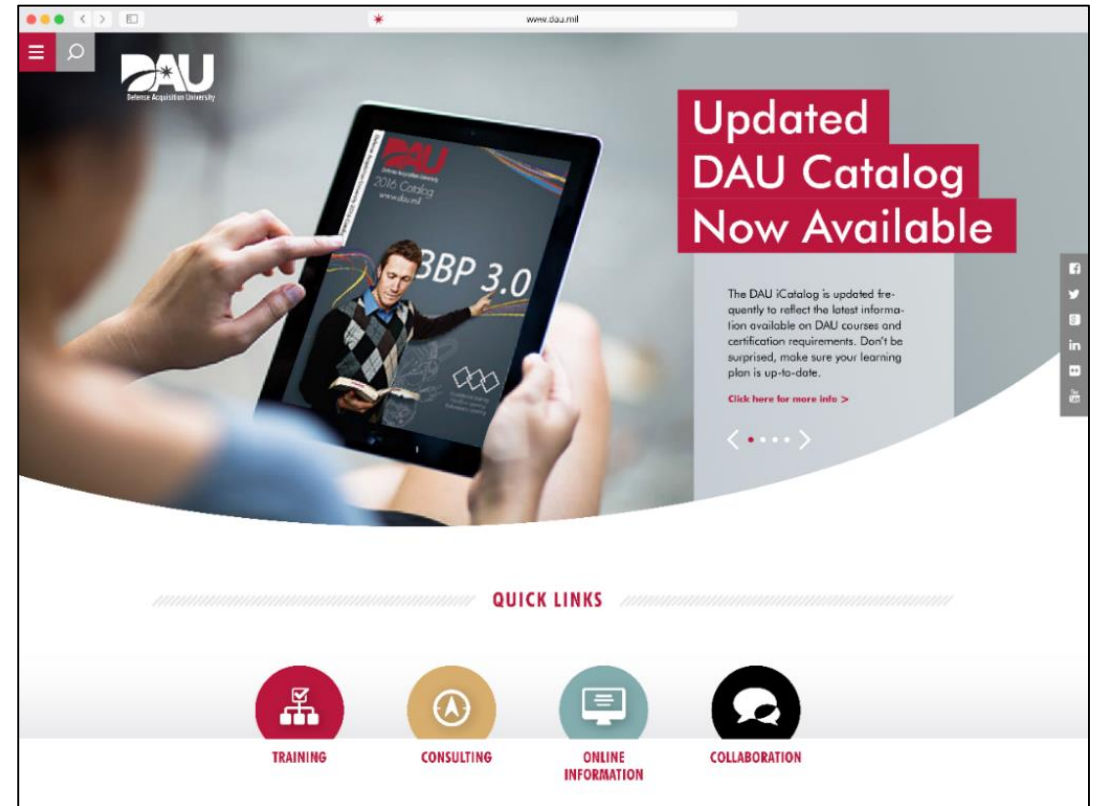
www.dau.mil

DAU
Defense Acquisition University

DAU
Defense Acquisition University
2016 Catalog
www.dau.mil

BBP 3.0

Updated DAU Catalog Now Available

The DAU iCatalog is updated frequently to reflect the latest information available on DAU courses and certification requirements. Don't be surprised, make sure your learning plan is up-to-date.

Click here for more info >

QUICK LINKS

TRAINING

CONSULTING

ONLINE INFORMATION

COLLABORATION